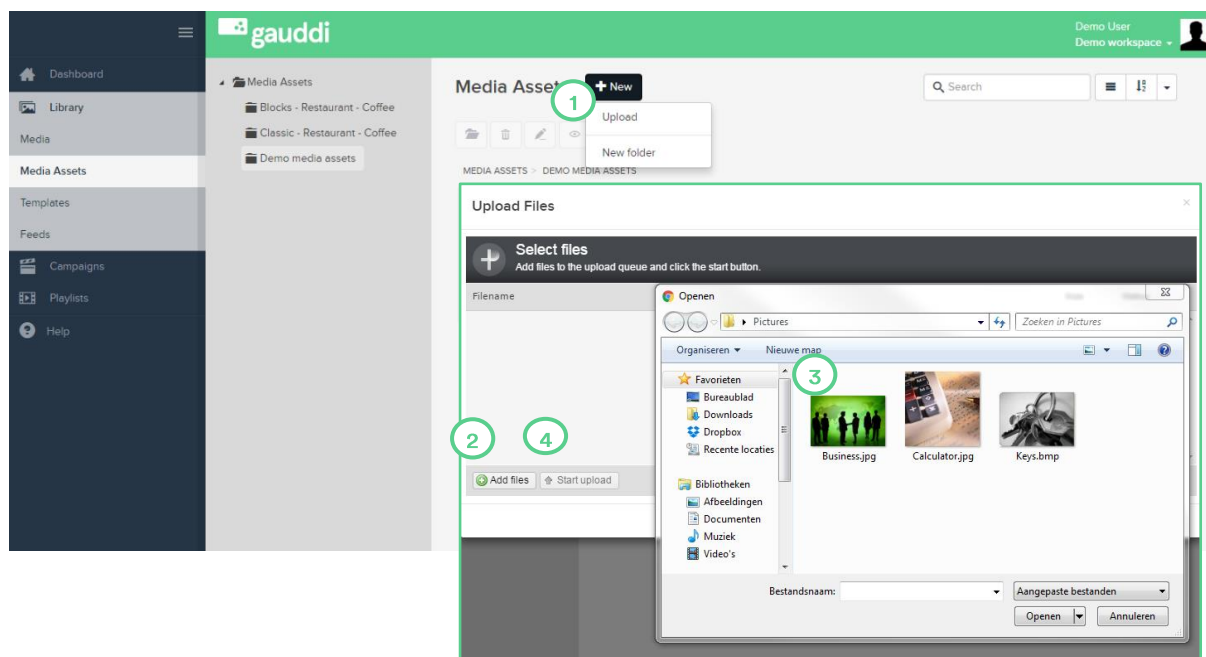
gauddi

Demo User
Demo workspace

Dashboard
Library
Media
Media Assets
Templates
Feeds
Campaigns
Playlists
Help

Media Assets
Blocks - Restaurant - Coffee
Classic - Restaurant - Coffee
Demo media assets

Media Assets
New
1
Upload
New folder
Search

MEDIA ASSETS > DEMO MEDIA ASSETS

Upload Files
Select files
Add files to the upload queue and click the start button.
Filename

2
4
Add files
Start upload

Openen
Pictures
Zoeken in Pictures
Organiseren
Nieuwe map
3
Favorieten
Bureaublad
Downloads
Dropbox
Recente locaties
Bibliotheken
Afbeeldingen
Documenten
Muziek
Video's
Business.jpg
Calculator.jpg
Keys.bmp
Bestandsnaam:
Aangepaste bestanden
Openen
Annuleren